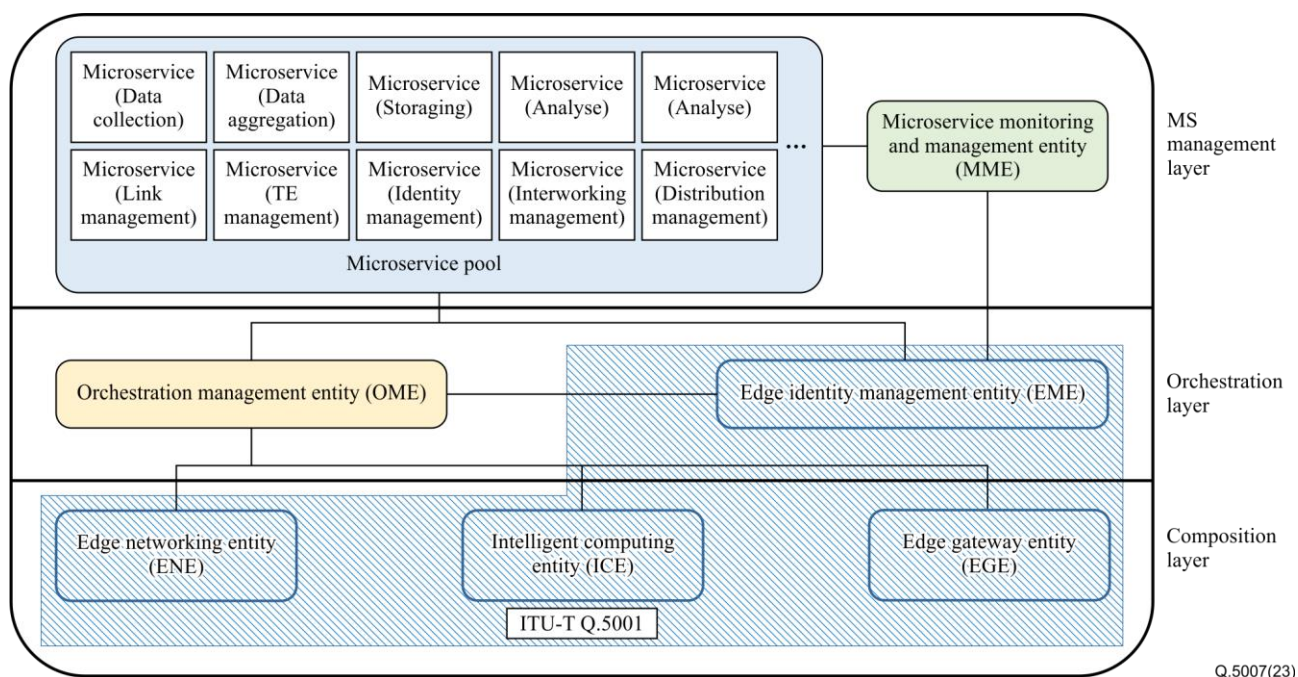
Microservice (Data collection)

Microservice (Data aggregation)

Microservice (Storaging)

Microservice (Analyse)

Microservice (Analyse)

Microservice (Link management)

Microservice (TE management)

Microservice (Identity management)

Microservice (Interworking management)

Microservice (Distribution management)

...

Microservice pool

Microservice monitoring and management entity (MME)

MS management layer

Orchestration management entity (OME)

Edge identity management entity (EME)

Orchestration layer

Edge networking entity (ENE)

Intelligent computing entity (ICE)

Edge gateway entity (EGE)

ITU-T Q.5001

Composition layer

Q.5007(23)